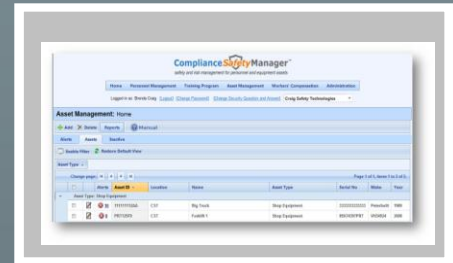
ComplianceSafetyManager
safety and risk management for personnel and equipment assets

Home | Personnel Management | Training Program | Asset Management | Workers' Compensation | Administration

Logged in as: Brenda Craig [Logout] [Change Password] [Change Security Question and Answer] Craig Safety Technologies

Asset Management: Home

Add | Delete | Reports | Manual

Alerts | Assets | Service

Enable Filters | Restore Default View

Asset Type

Change page: 1 | Page 1 of 1, items 1 to 2 of 2.

| | | Alerts | Asset ID | Location | Name | Asset Type | Serial No | Make | Year |
|---|---|---|---|---|---|---|---|---|---|
| Asset Type: Shop Equipment | | | | | | | | | |
| | | 5 | 7777777GMA | C57 | Big Truck | Shop Equipment | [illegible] | Peterbuilt | 1999 |
| | | 6 | PR712UU5 | C57 | Forklift 1 | Shop Equipment | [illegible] | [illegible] | 2006 |